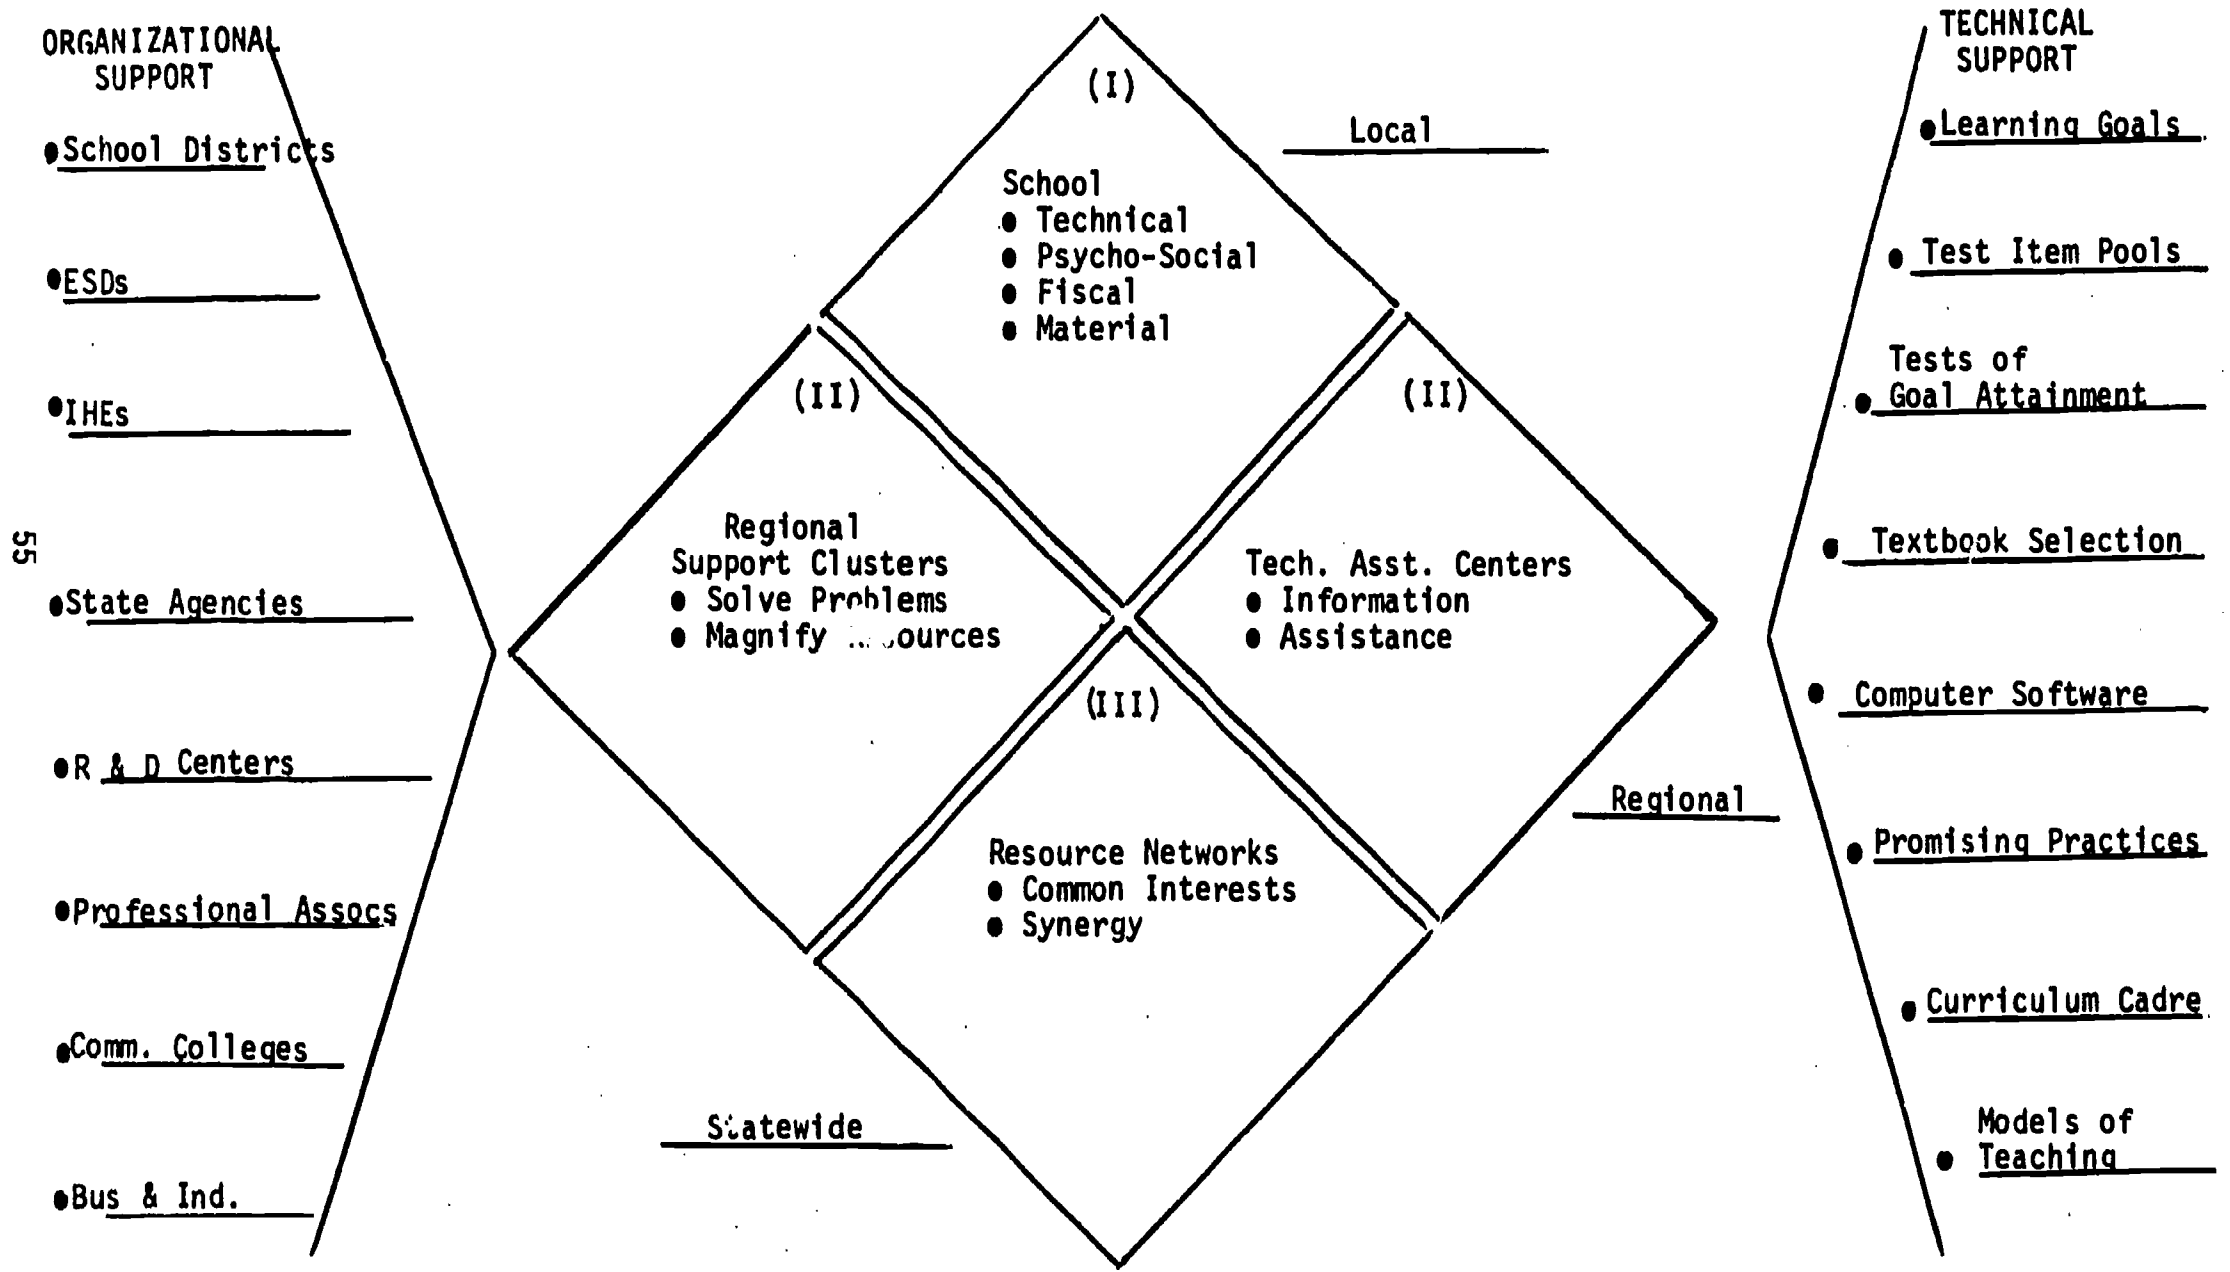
ORGANIZATIONAL SUPPORT

• School Districts

• ESDs

• IHEs

• State Agencies

• R & D Centers

• Professional Assocs

• Comm. Colleges

• Bus & Ind.

55

(I)

School
• Technical
• Psycho-Social
• Fiscal
• Material

Local

(II)

Regional Support Clusters
• Solve Problems
• Magnify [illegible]ources

(II)

Tech. Asst. Centers
• Information
• Assistance

(III)

Resource Networks
• Common Interests
• Synergy

Regional

Statewide

TECHNICAL SUPPORT

• Learning Goals

• Test Item Pools

• Tests of Goal Attainment

• Textbook Selection

• Computer Software

• Promising Practices

• Curriculum Cadre

• Models of Teaching